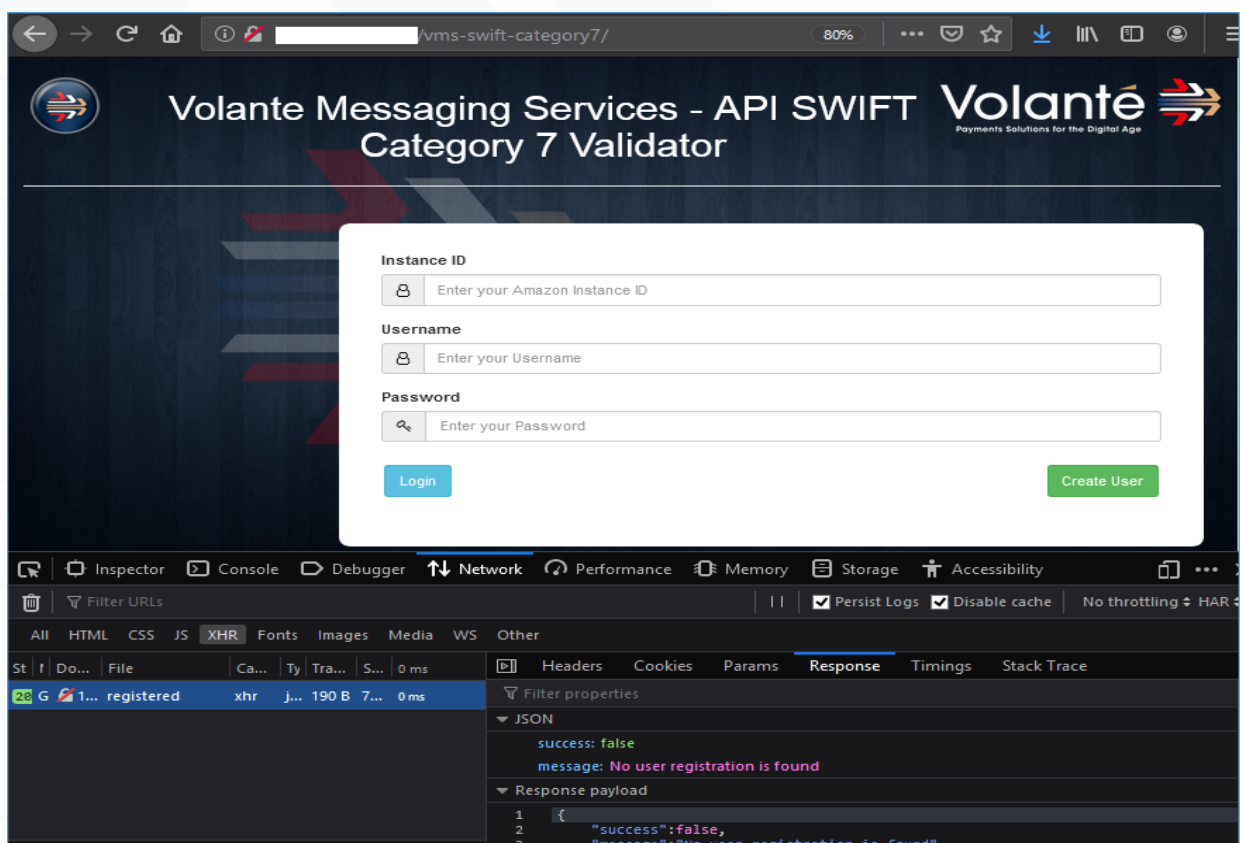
/vms-swift-category7/

80%

Volante Messaging Services - API SWIFT Category 7 Validator

Volanté
Payments Solutions for the Digital Age

Instance ID

Enter your Amazon Instance ID

Username

Enter your Username

Password

Enter your Password

Login

Create User

Inspector Console Debugger Network Performance Memory Storage Accessibility

Filter URLs

Persist Logs Disable cache No throttling HAR

All HTML CSS JS XHR Fonts Images Media WS Other

| St | I | Do... | File | Ca... | Ty | Tra... | S... | 0 ms |
|---|---|---|---|---|---|---|---|---|
| 20 | G | 1... | registered | xhr | j... | 190 B | 7... | 0 ms |

Headers Cookies Params Response Timings Stack Trace

Filter properties

JSON

success: false

message: No user registration is found

Response payload

1 {
2 "success":false,
3 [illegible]